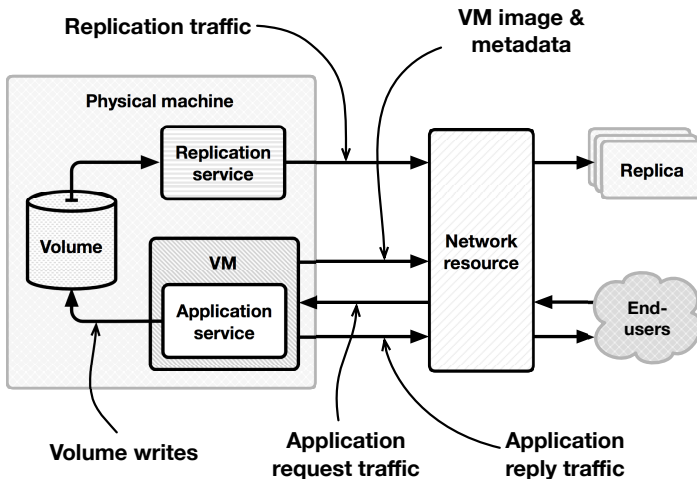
Replication traffic

VM image & metadata

Physical machine

Replication service

Volume

VM

Application service

Network resource

Replica

End-users

Volume writes

Application request traffic

Application reply traffic